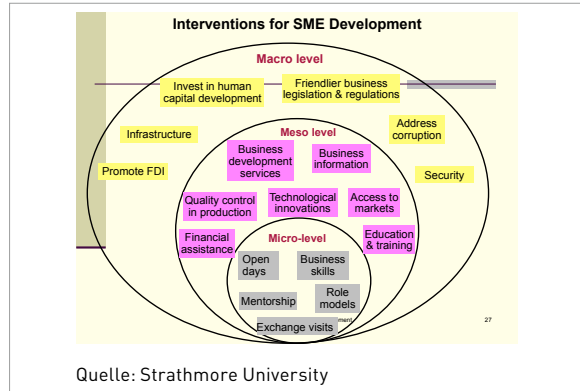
Interventions for SME Development

Macro level

Invest in human capital development

Friendlier business legislation & regulations

Infrastructure

Address corruption

Promote FDI

Security

Meso level

Business development services

Business information

Quality control in production

Technological innovations

Access to markets

Financial assistance

Education & training

Micro-level

Open days

Business skills

Mentorship

Role models

Exchange visits

27

Quelle: Strathmore University